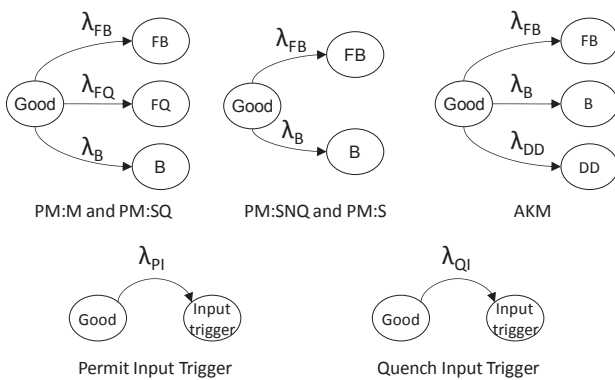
$\lambda_{FB}$ FB
Good
$\lambda_{FQ}$ FQ
$\lambda_{B}$ B
PM:M and PM:SQ

$\lambda_{FB}$ FB
Good
$\lambda_{B}$ B
PM:SNQ and PM:S

$\lambda_{FB}$ FB
Good
$\lambda_{B}$ B
$\lambda_{DD}$ DD
AKM

$\lambda_{PI}$
Good
Input trigger
Permit Input Trigger

$\lambda_{QI}$
Good
Input trigger
Quench Input Trigger